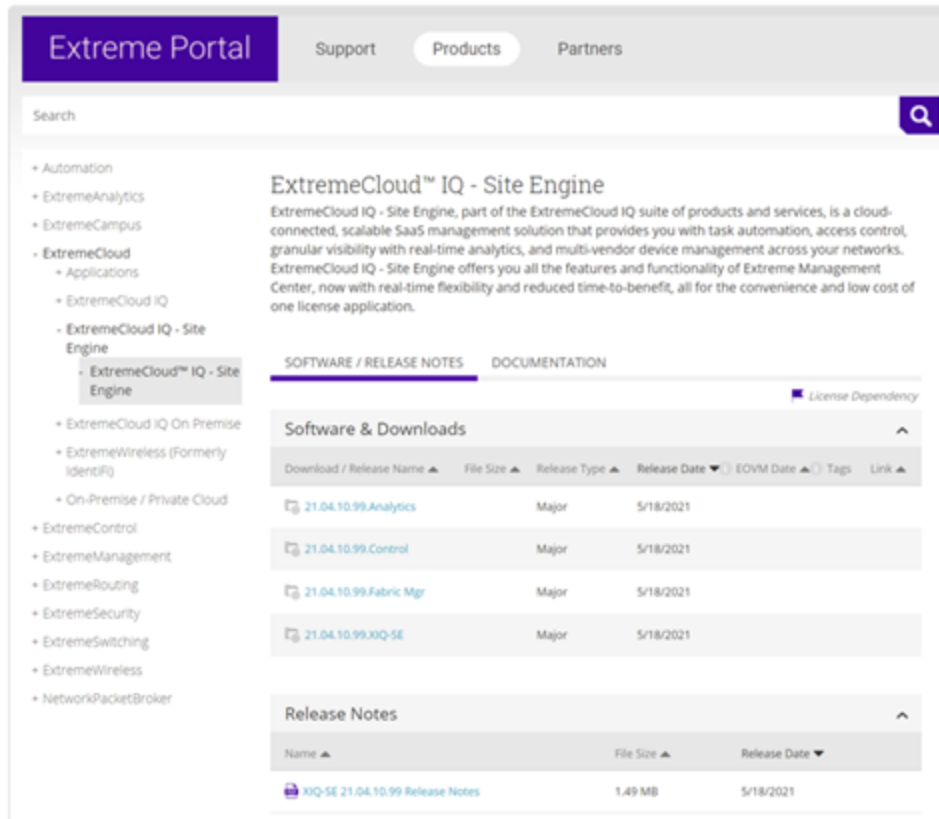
Extreme Portal

Support

Products

Partners

Search

+ Automation
+ ExtremeAnalytics
+ ExtremeCampus
- ExtremeCloud
+ Applications
+ ExtremeCloud IQ
- ExtremeCloud IQ - Site Engine
- ExtremeCloud™ IQ - Site Engine
+ ExtremeCloud IQ On Premise
+ ExtremeWireless (Formerly IdentiFi)
+ On-Premise / Private Cloud
+ ExtremeControl
+ ExtremeManagement
+ ExtremeRouting
+ ExtremeSecurity
+ ExtremeSwitching
+ ExtremeWireless
+ NetworkPacketBroker

ExtremeCloud™ IQ - Site Engine

ExtremeCloud IQ - Site Engine, part of the ExtremeCloud IQ suite of products and services, is a cloud-connected, scalable SaaS management solution that provides you with task automation, access control, granular visibility with real-time analytics, and multi-vendor device management across your networks. ExtremeCloud IQ - Site Engine offers you all the features and functionality of Extreme Management Center, now with real-time flexibility and reduced time-to-benefit, all for the convenience and low cost of one license application.

SOFTWARE / RELEASE NOTES

DOCUMENTATION

License Dependency

Software & Downloads

| Download / Release Name ▲ | File Size ▲ | Release Type ▲ | Release Date ▼ | EOVM Date ▲ | Tags | Link ▲ |
|---|---|---|---|---|---|---|
| 21.04.10.99.Analytics | | Major | 5/18/2021 | | | |
| 21.04.10.99.Control | | Major | 5/18/2021 | | | |
| 21.04.10.99.Fabric Mgr | | Major | 5/18/2021 | | | |
| 21.04.10.99.XIQ-SE | | Major | 5/18/2021 | | | |

Release Notes

| Name ▲ | File Size ▲ | Release Date ▼ |
|---|---|---|
| XIQ-SE 21.04.10.99 Release Notes | 1.49 MB | 5/18/2021 |